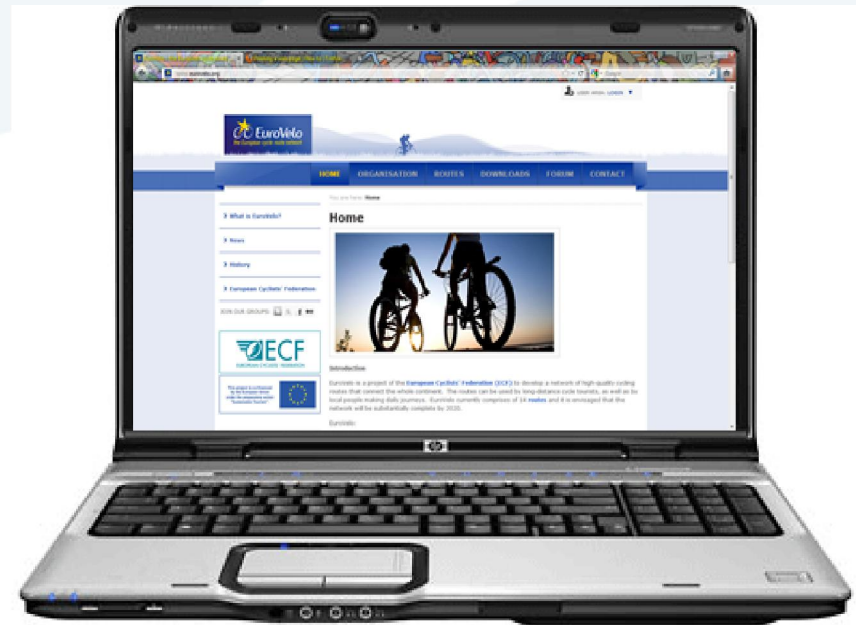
www.eurovelo.org

EuroVelo
The European cycle route network

HOME ORGANISATION ROUTES DOWNLOADS FORUM CONTACT

You are here: Home

What is EuroVelo?

News

History

European Cyclists' Federation

JOIN OUR GROUPS:

Home

ECF
EUROPEAN CYCLISTS' FEDERATION

Introduction

EuroVelo is a project of the European Cyclists' Federation (ECF) to develop a network of high-quality cycling routes that connect the whole continent. The routes can be used by long-distance cycle tourists, as well as by local people making daily journeys. EuroVelo currently comprises of 14 routes and it is envisaged that the network will be substantially complete by 2020.

EuroVelo

hp